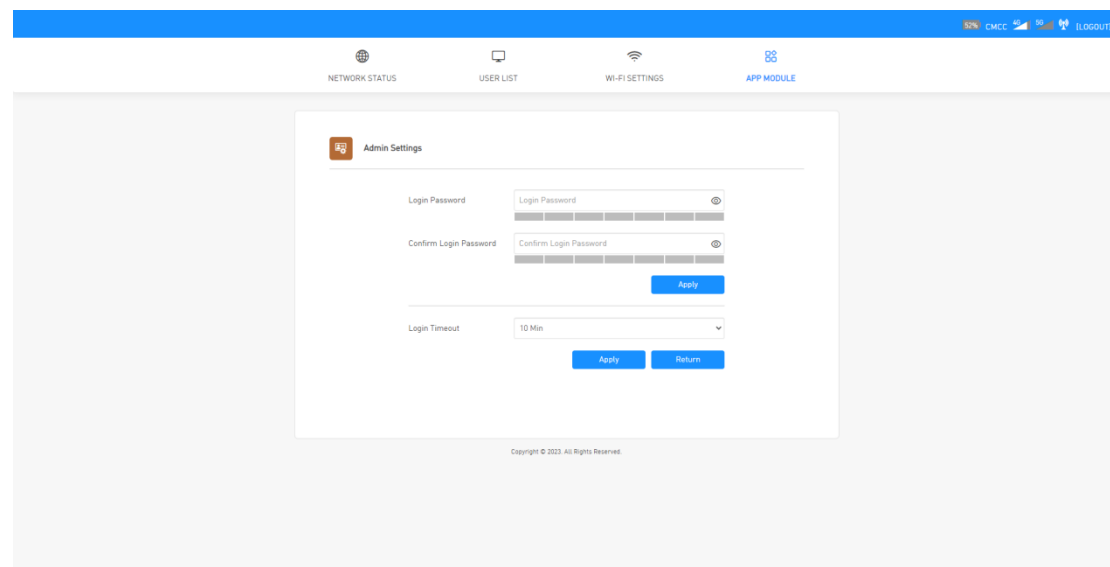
52% CMCC 4G 5G [LOGOUT

NETWORK STATUS
USER LIST
WI-FI SETTINGS
APP MODULE

Admin Settings

Login Password
Login Password

Confirm Login Password
Confirm Login Password

Apply

Login Timeout
10 Min

Apply
Return

Copyright © 2023. All Rights Reserved.